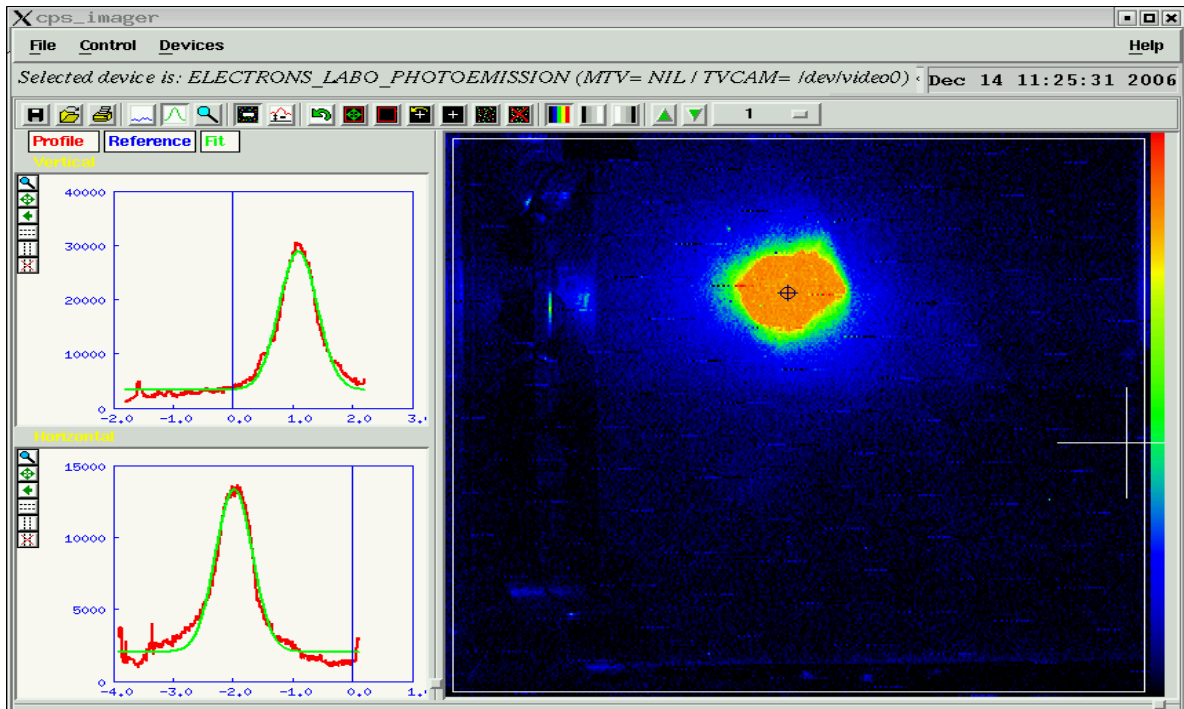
cps_imager

File Control Devices Help

Selected device is: ELECTRONS_LABO_PHOTOEMISSION (MTV= NIL / TVCAM= /dev/video0) Dec 14 11:25:31 2006

1

Profile Reference Fit

Vertical

40000
30000
20000
10000
0
-2.0 -1.0 0.0 1.0 2.0 3.0

Horizontal

15000
10000
5000
0
-4.0 -3.0 -2.0 -1.0 0.0 1.0